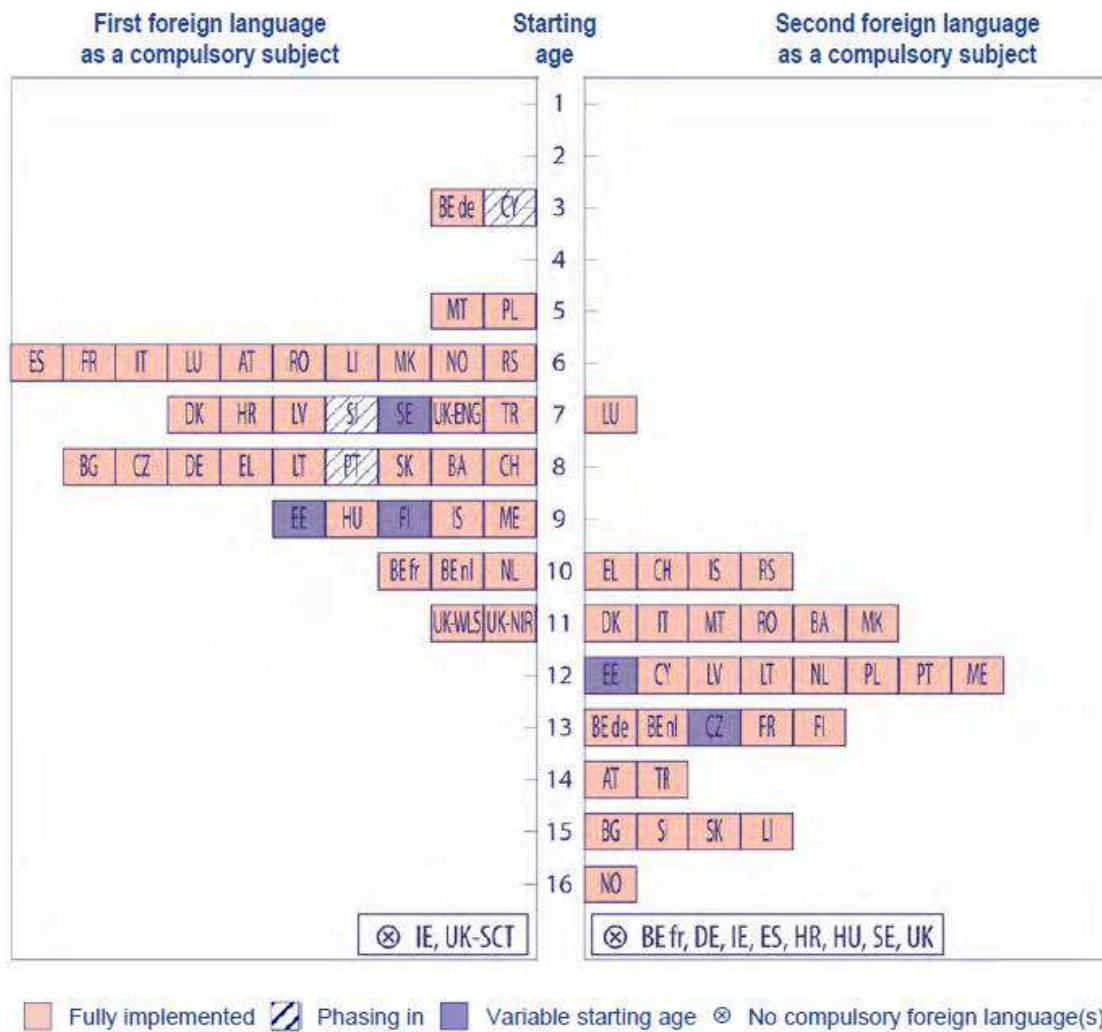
First foreign language as a compulsory subject

Starting age

Second foreign language as a compulsory subject

| First foreign language | Starting age | Second foreign language |
|---|---|---|
| | 1 | |
| | 2 | |
| BE de, CY | 3 | |
| | 4 | |
| MT, PL | 5 | |
| ES, FR, IT, LU, AT, RO, LI, MK, NO, RS | 6 | |
| DK, HR, LV, SI, SE, UK-ENG, TR | 7 | LU |
| BG, CZ, DE, EL, LT, PT, SK, BA, CH | 8 | |
| EE, HU, FI, IS, ME | 9 | |
| BE fr, BE nl, NL | 10 | EL, CH, IS, RS |
| UK-WLS, UK-NIR | 11 | DK, IT, MT, RO, BA, MK |
| | 12 | EE, CY, LV, LT, NL, PL, PT, ME |
| | 13 | BE de, BE nl, CZ, FR, FI |
| | 14 | AT, TR |
| | 15 | BG, SI, SK, LI |
| | 16 | NO |

⊗ IE, UK-SCT

⊗ BE fr, DE, IE, ES, HR, HU, SE, UK

Fully implemented  Phasing in  Variable starting age  ⊗ No compulsory foreign language(s)